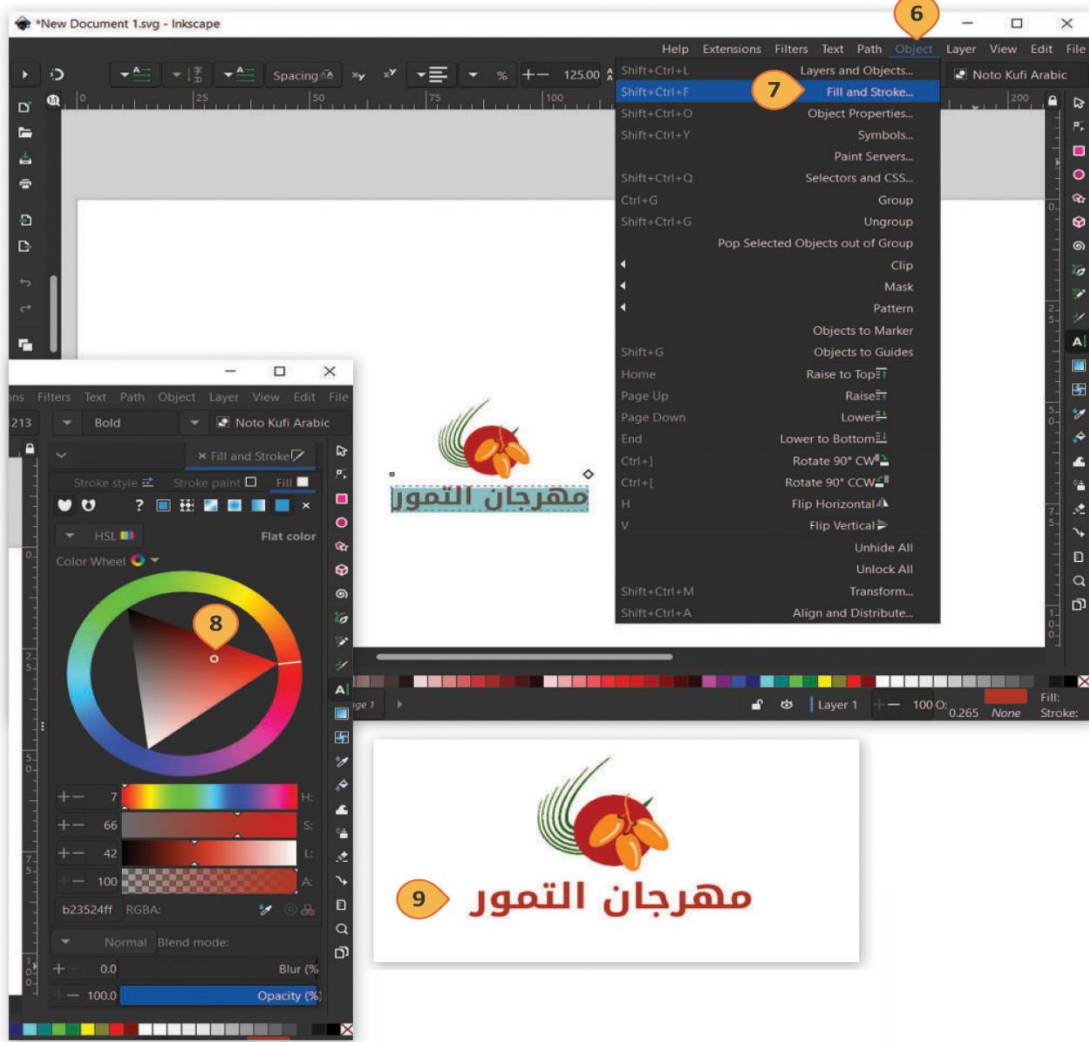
*New Document 1.svg - Inkscape

6

Help Extensions Filters Text Path Object Layer View Edit File

Spacing 125.00

Noto Kufi Arabic

| Shift+Ctrl+L | Layers and Objects... |
|---|---|
| Shift+Ctrl+F | Fill and Stroke... |
| Shift+Ctrl+O | Object Properties... |
| Shift+Ctrl+Y | Symbols... |
| | Paint Servers... |
| Shift+Ctrl+Q | Selectors and CSS... |
| Ctrl+G | Group |
| Shift+Ctrl+G | Ungroup |
| | Pop Selected Objects out of Group |
| | Clip |
| | Mask |
| | Pattern |
| | Objects to Marker |
| Shift+G | Objects to Guides |
| Home | Raise to Top |
| Page Up | Raise |
| Page Down | Lower |
| End | Lower to Bottom |
| Ctrl+] | Rotate 90° CW |
| Ctrl+[ | Rotate 90° CCW |
| H | Flip Horizontal |
| V | Flip Vertical |
| | Unhide All |
| | Unlock All |
| Shift+Ctrl+M | Transform... |
| Shift+Ctrl+A | Align and Distribute... |

7

ons Filters Text Path Object Layer View Edit File

213 Bold Noto Kufi Arabic

Fill and Stroke

Stroke style Stroke paint Fill

HSL Flat color

Color Wheel

8

7 H:
66 S:
42 L:
100 A:

b23524ff RGBA:

Normal Blend mode:

0.0 Blur (%)

100.0 Opacity (%)

مهرجان التمور

Layer 1 100 O: 0.265 None Fill: Stroke:

9

مهرجان التمور